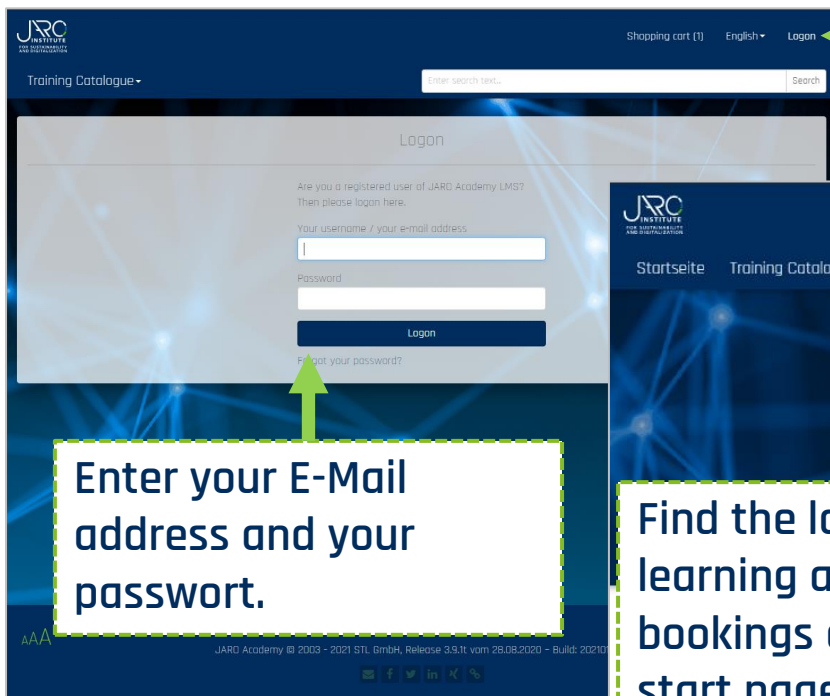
JARO INSTITUTE FOR SUSTAINABILITY AND DIGITALIZATION

Shopping cart (1) English▾ Logon

Training Catalogue▾

Enter search text... Search

Logon

Are you a registered user of JARO Academy LMS? Then please logon here.

Your username / your e-mail address

Password

Logon

Forgot your password?

Enter your E-Mail address and your passwort.

AAA

JARO Academy © 2003 - 2021 STL GmbH, Release 3.9.1t vom 28.08.2020 - Build: 20210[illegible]

JARO INSTITUTE FOR SUSTAINABILITY AND DIGITALIZATION

Startseite Training Catalo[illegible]

Find the lo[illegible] learning a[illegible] bookings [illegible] start page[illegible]